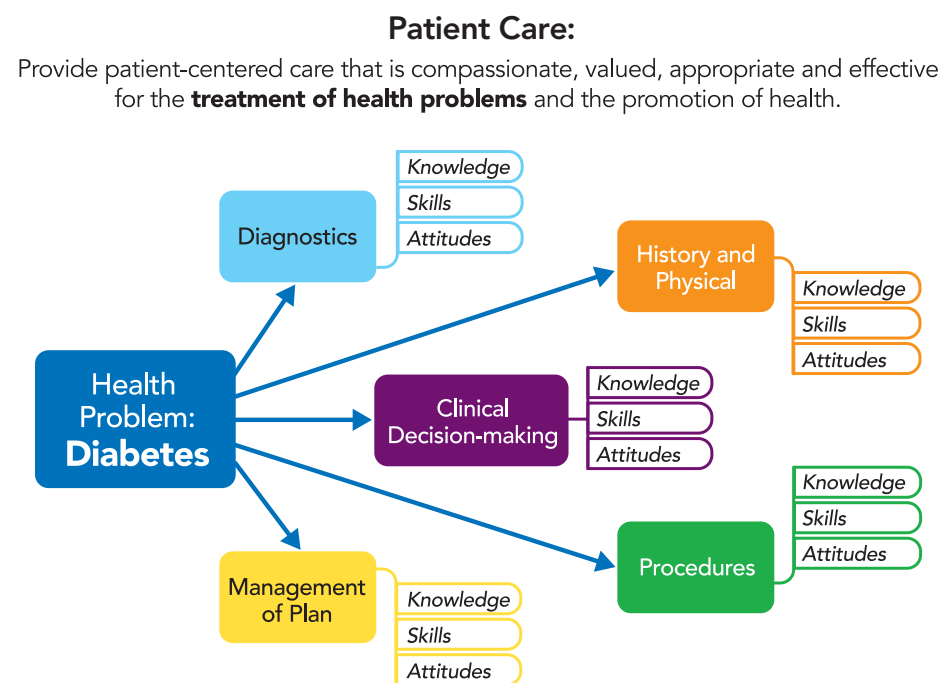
**Patient Care:**

Provide patient-centered care that is compassionate, valued, appropriate and effective for the **treatment of health problems** and the promotion of health.

Diagnostics

Knowledge
Skills
Attitudes

History and Physical

Knowledge
Skills
Attitudes

Health Problem: **Diabetes**

Clinical Decision-making

Knowledge
Skills
Attitudes

Knowledge
Skills
Attitudes

Procedures

Management of Plan

Knowledge
Skills
Attitudes